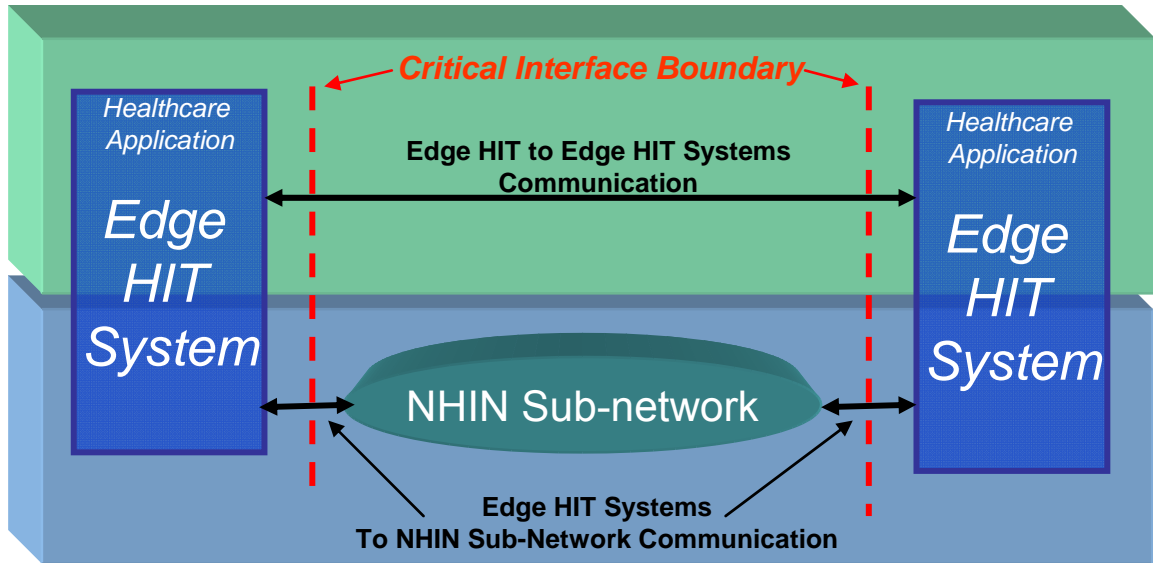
Critical Interface Boundary

Healthcare Application

Edge HIT System

Edge HIT to Edge HIT Systems Communication

Healthcare Application

Edge HIT System

NHIN Sub-network

Edge HIT Systems
To NHIN Sub-Network Communication